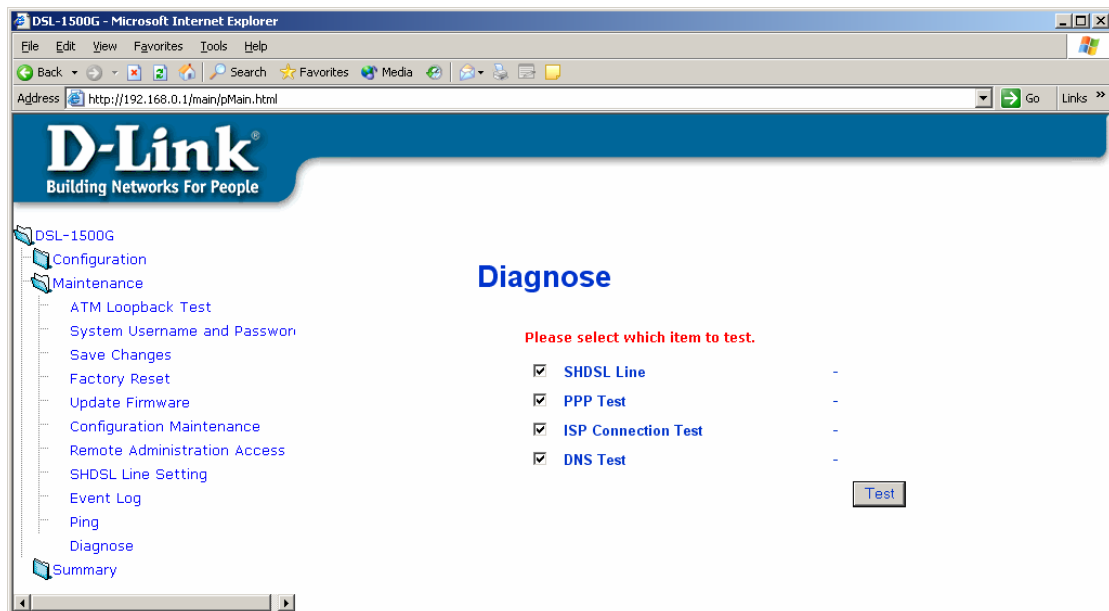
DSL-1500G - Microsoft Internet Explorer

File Edit View Favorites Tools Help

Back Search Favorites Media

Address http://192.168.0.1/main/pMain.html Go Links »

D-Link®
Building Networks For People

DSL-1500G
Configuration
Maintenance
ATM Loopback Test
System Username and Passwor
Save Changes
Factory Reset
Update Firmware
Configuration Maintenance
Remote Administration Access
SHDSL Line Setting
Event Log
Ping
Diagnose
Summary

Diagnose

Please select which item to test.

SHDSL Line -
PPP Test -
ISP Connection Test -
DNS Test -

Test